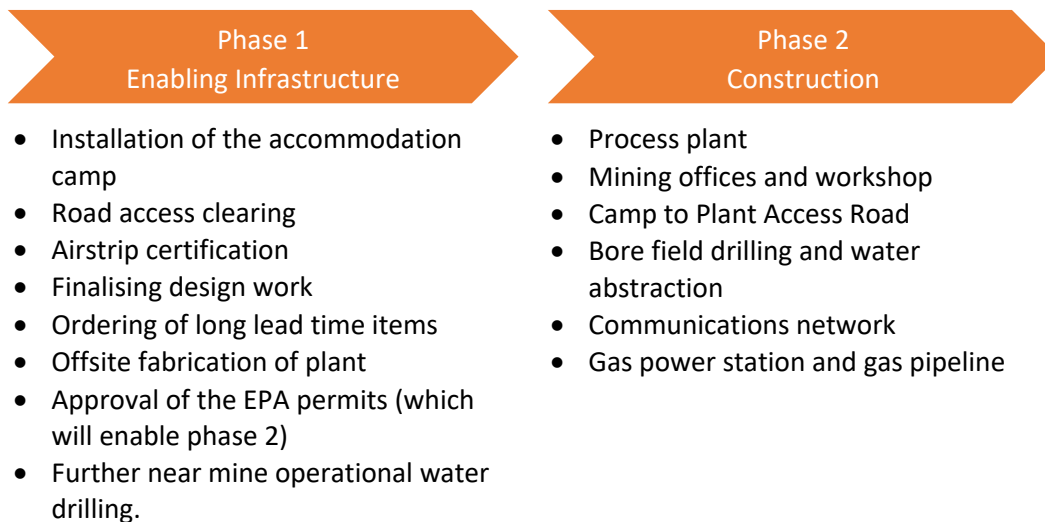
Phase 1
Enabling Infrastructure

- Installation of the accommodation camp
- Road access clearing
- Airstrip certification
- Finalising design work
- Ordering of long lead time items
- Offsite fabrication of plant
- Approval of the EPA permits (which will enable phase 2)
- Further near mine operational water drilling.

Phase 2
Construction

- Process plant
- Mining offices and workshop
- Camp to Plant Access Road
- Bore field drilling and water abstraction
- Communications network
- Gas power station and gas pipeline